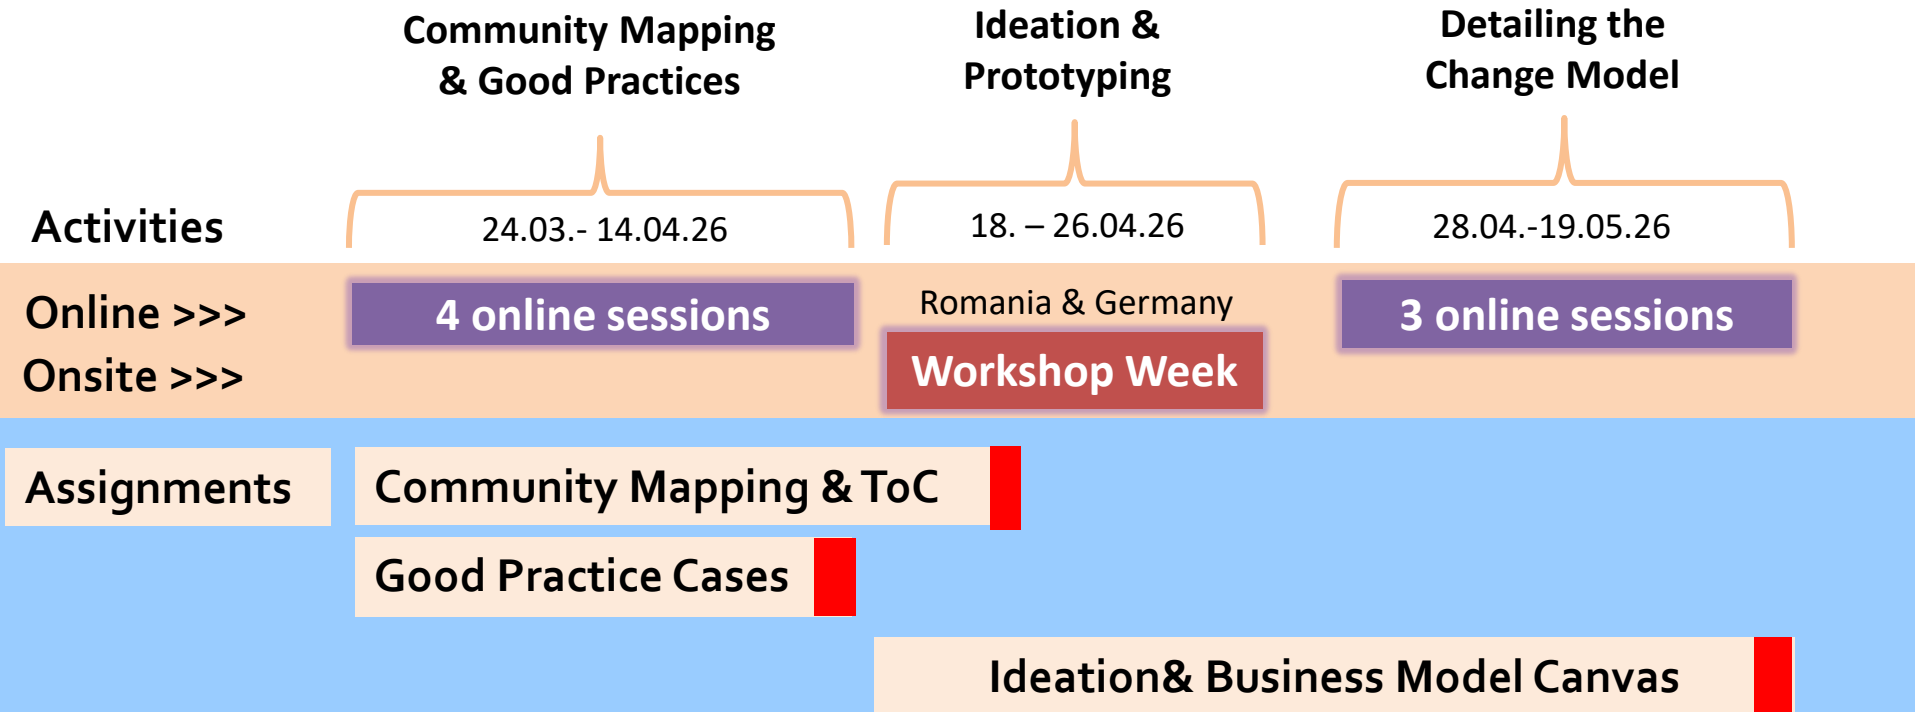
Community Mapping & Good Practices

Ideation & Prototyping

Detailing the Change Model

Activities

24.03.- 14.04.26

18. – 26.04.26

28.04.-19.05.26

Online >>>
Onsite >>>

4 online sessions

Romania & Germany

Workshop Week

3 online sessions

Assignments

Community Mapping & ToC

Good Practice Cases

Ideation& Business Model Canvas